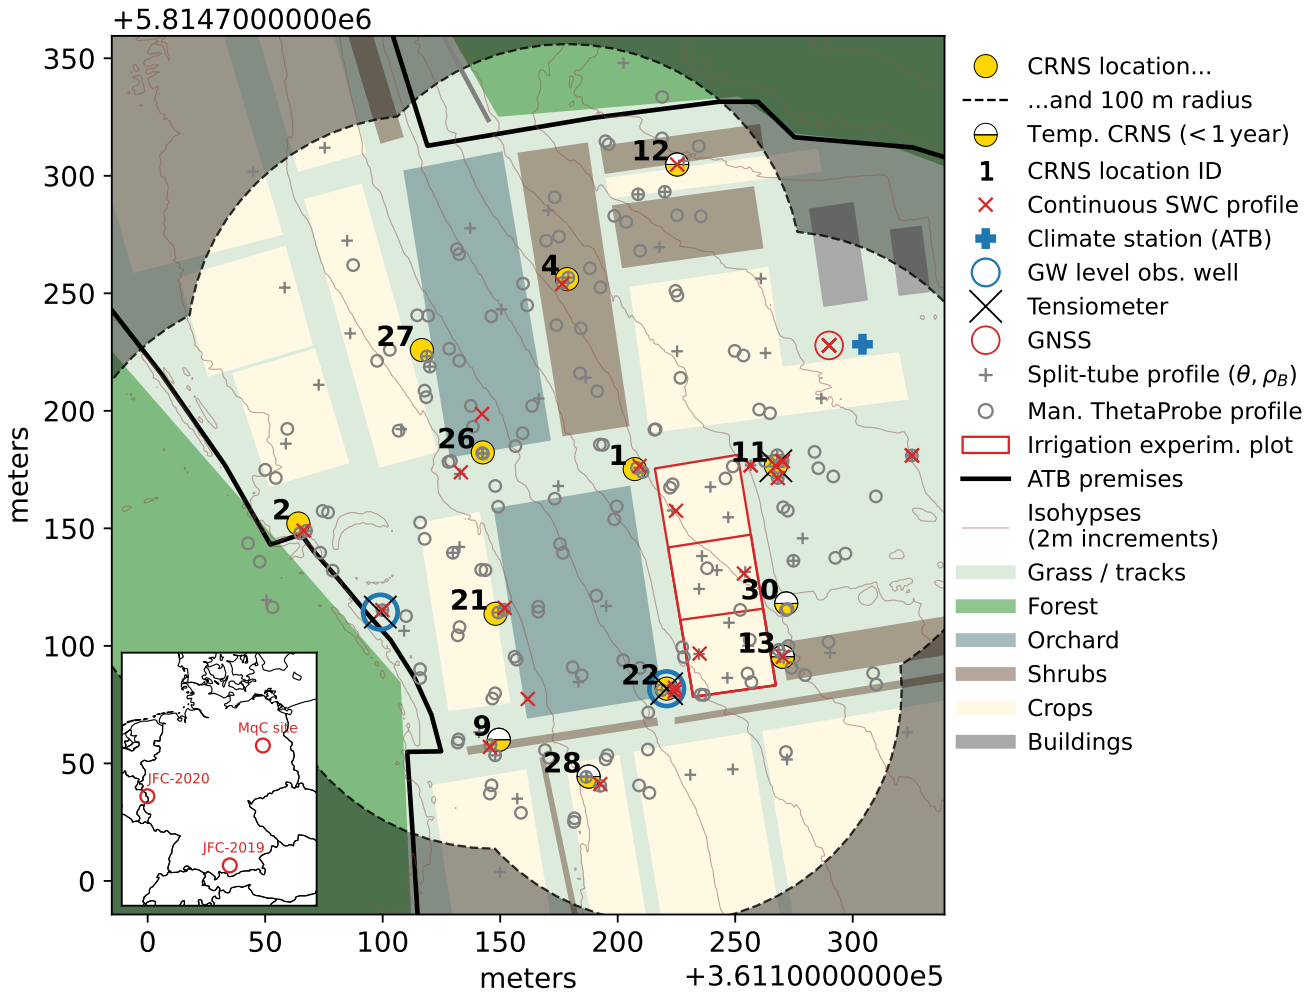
+5.8147000000e6

350
300
250
200
150
100
50
0

meters

12
4
27
26
1
11
2
21
30
13
22
9
28

MqC site
JFC-2020
JFC-2019

0 50 100 150 200 250 300
meters
+3.6110000000e5

CRNS location...
...and 100 m radius
Temp. CRNS (< 1 year)
1 CRNS location ID
Continuous SWC profile
Climate station (ATB)
GW level obs. well
Tensiometer
GNSS
Split-tube profile ($\theta$, $\rho_B$)
Man. ThetaProbe profile
Irrigation experim. plot
ATB premises
Isohypses (2m increments)
Grass / tracks
Forest
Orchard
Shrubs
Crops
Buildings